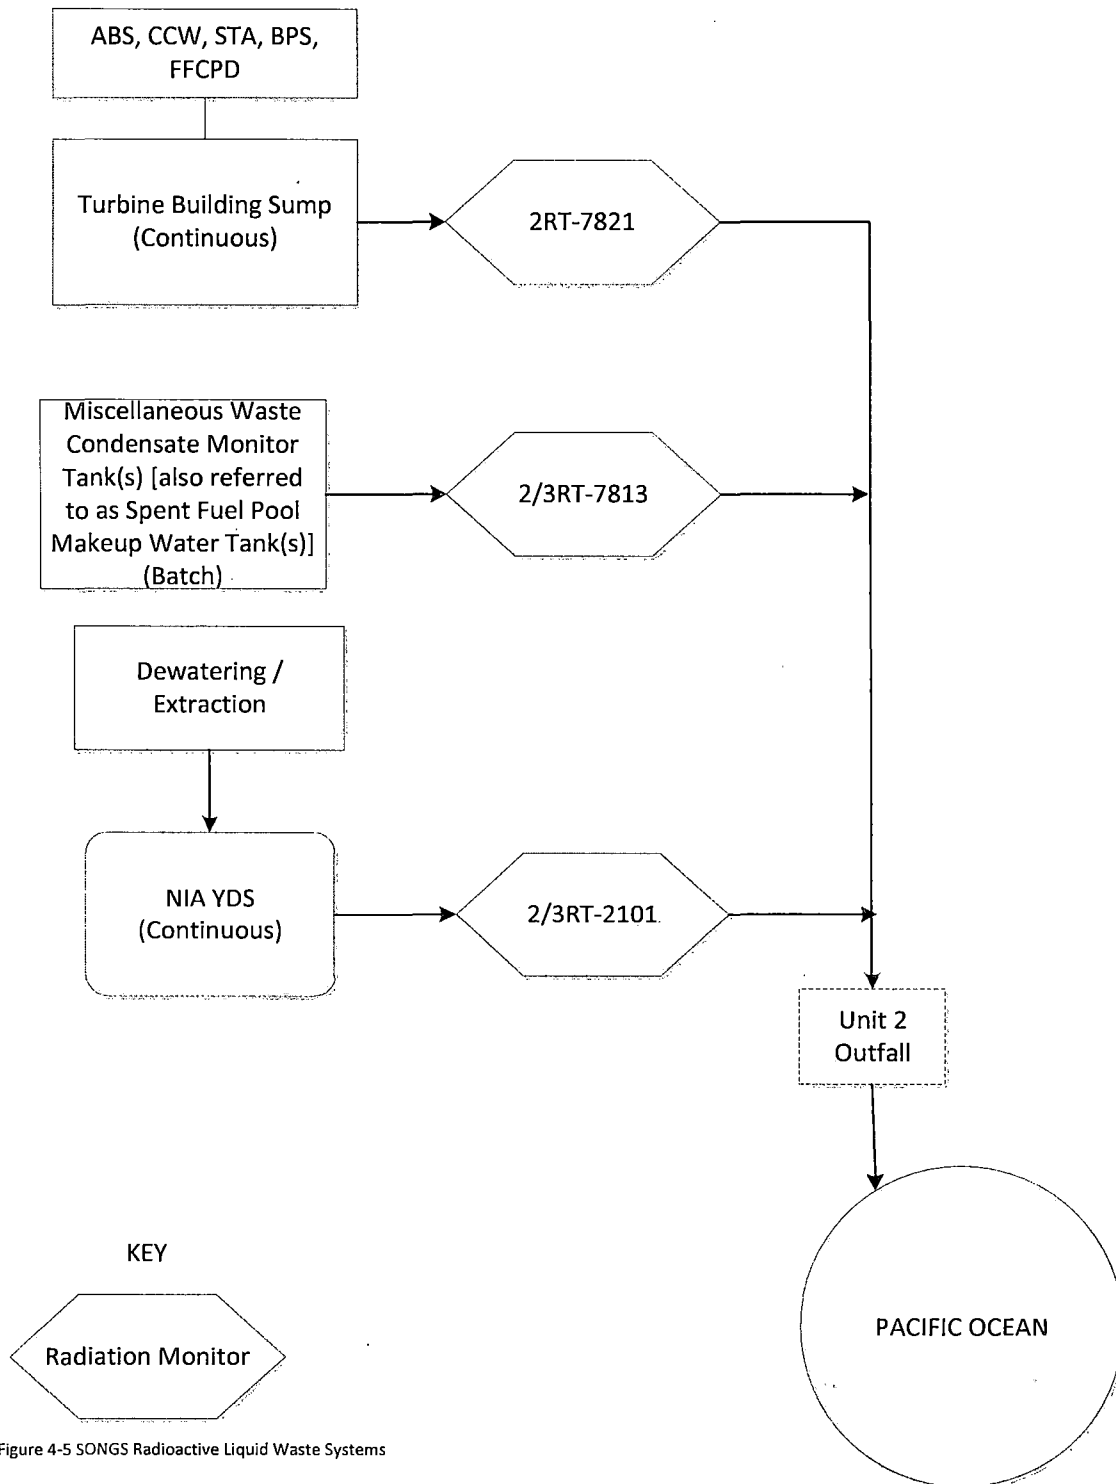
ABS, CCW, STA, BPS, FFCPD

Turbine Building Sump (Continuous)

2RT-7821

Miscellaneous Waste Condensate Monitor Tank(s) [also referred to as Spent Fuel Pool Makeup Water Tank(s)] (Batch)

2/3RT-7813

Dewatering / Extraction

NIA YDS (Continuous)

2/3RT-2101

Unit 2 Outfall

PACIFIC OCEAN

KEY

Radiation Monitor

Figure 4-5 SONGS Radioactive Liquid Waste Systems